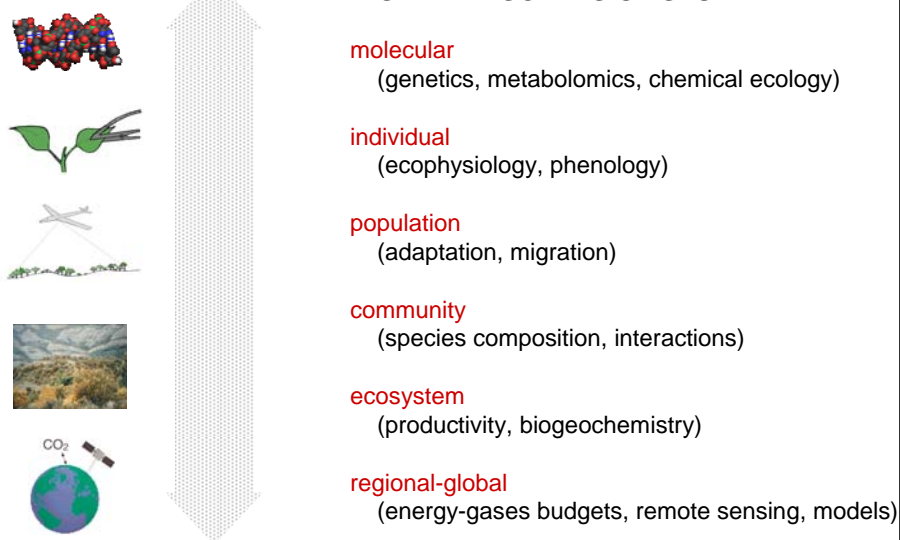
molecular
(genetics, metabolomics, chemical ecology)

individual
(ecophysiology, phenology)

population
(adaptation, migration)

community
(species composition, interactions)

ecosystem
(productivity, biogeochemistry)

regional-global
(energy-gases budgets, remote sensing, models)

$CO_2$